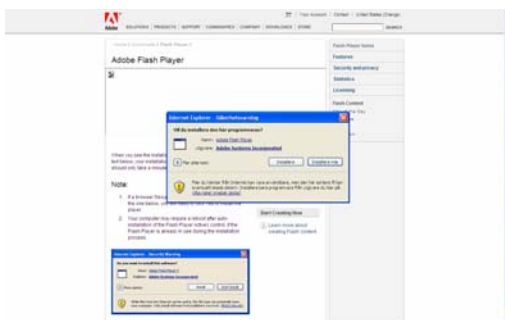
Adobe

SOLUTIONS | PRODUCTS | SUPPORT | COMMUNITIES | COMPANY | DOWNLOADS | STORE

Your Account | Contact | United States (Change)

SEARCH

Home / Downloads / Flash Player /

Adobe Flash Player

Flash Player Home

Features

Security and privacy

Statistics

Licensing

Flash Content

Internet Explorer - Sikkerhetsadvarsel

Vil du installere denne programvaren?

Navn: Adobe Flash Player

Utgiver: Adobe Systems Incorporated

Installer

Ikke installer

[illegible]

When you see the installation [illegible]

Note:

1. If a browser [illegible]

2. Your computer may require a reboot after auto-installation of the Flash Player ActiveX control. If the Flash Player is already in use during the installation process.

Start Creating Now

Learn more about creating Flash content

Internet Explorer - Security Warning

Do you want to install this software?

Name: Adobe Flash Player 9

Publisher: Adobe Systems Incorporated

Install

Don't Install

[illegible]